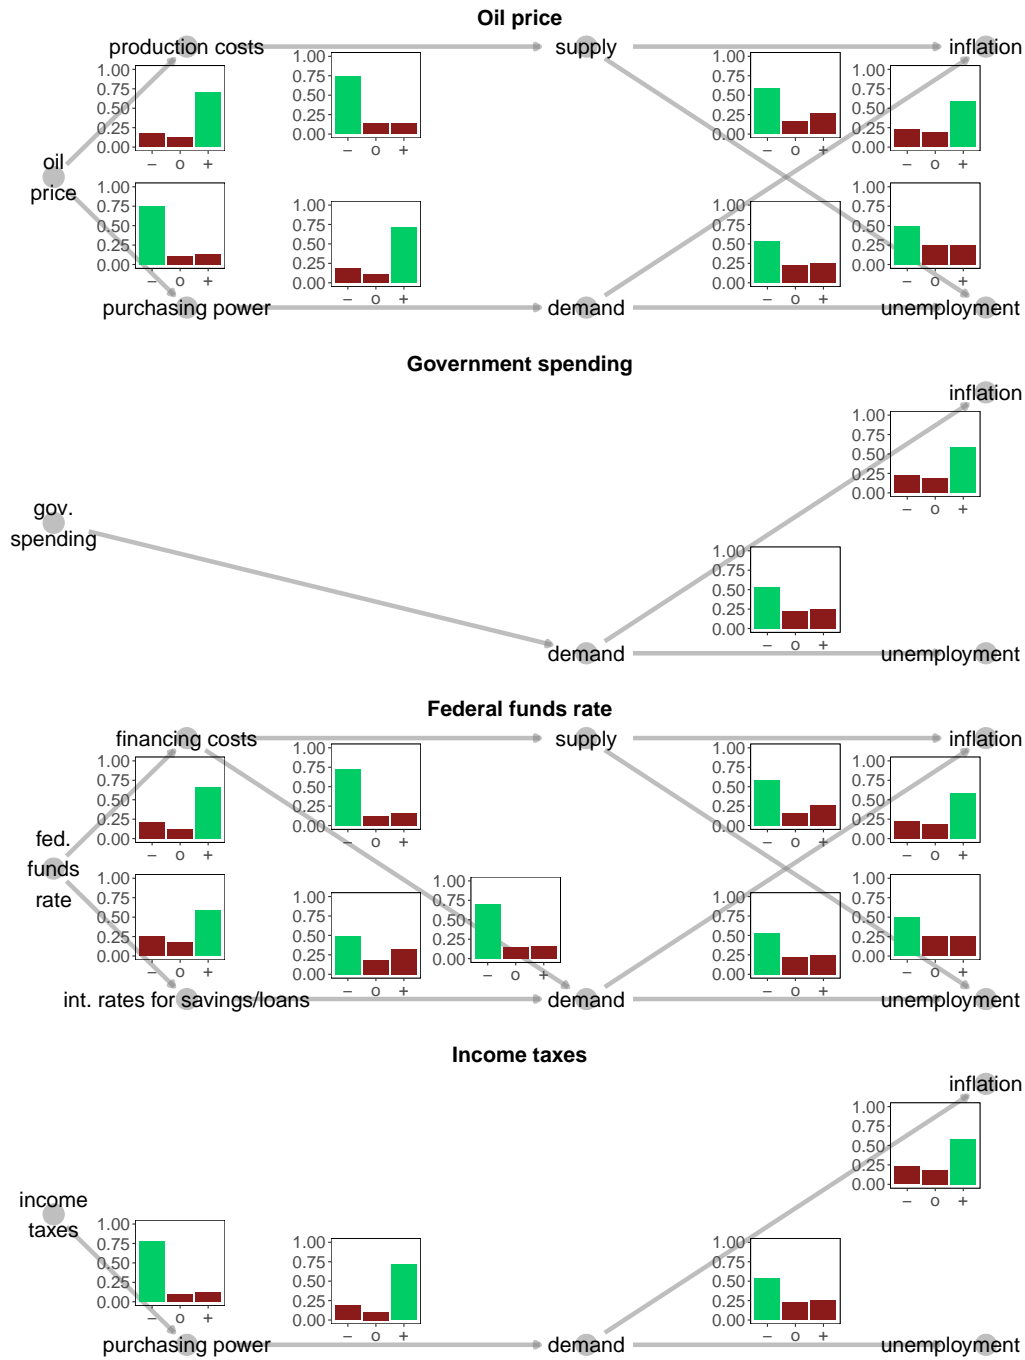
Oil price

production costs
supply
inflation
oil price
purchasing power
demand
unemployment

1.00 0.75 0.50 0.25 0.00
– o +

Government spending

inflation
gov. spending
demand
unemployment

1.00 0.75 0.50 0.25 0.00
– o +

Federal funds rate

financing costs
supply
inflation
fed. funds rate
int. rates for savings/loans
demand
unemployment

1.00 0.75 0.50 0.25 0.00
– o +

Income taxes

inflation
income taxes
purchasing power
demand
unemployment

1.00 0.75 0.50 0.25 0.00
– o +